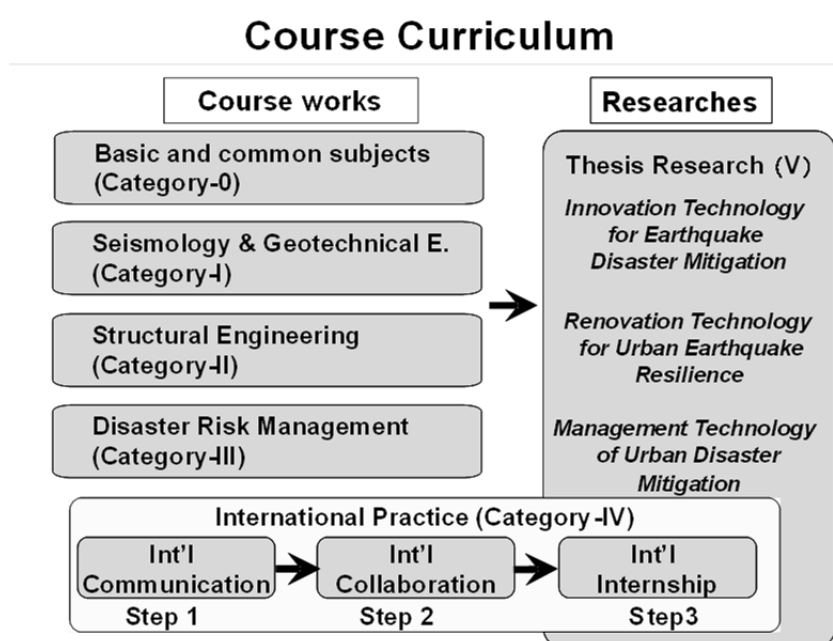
Course Curriculum

Course works

Researches

Basic and common subjects (Category-0)

Seismology & Geotechnical E. (Category-I)

Structural Engineering (Category-II)

Disaster Risk Management (Category-III)

Thesis Research (V)

Innovation Technology for Earthquake Disaster Mitigation

Renovation Technology for Urban Earthquake Resilience

Management Technology of Urban Disaster Mitigation

International Practice (Category-IV)

Int'l Communication

Int'l Collaboration

Int'l Internship

Step 1

Step 2

Step3